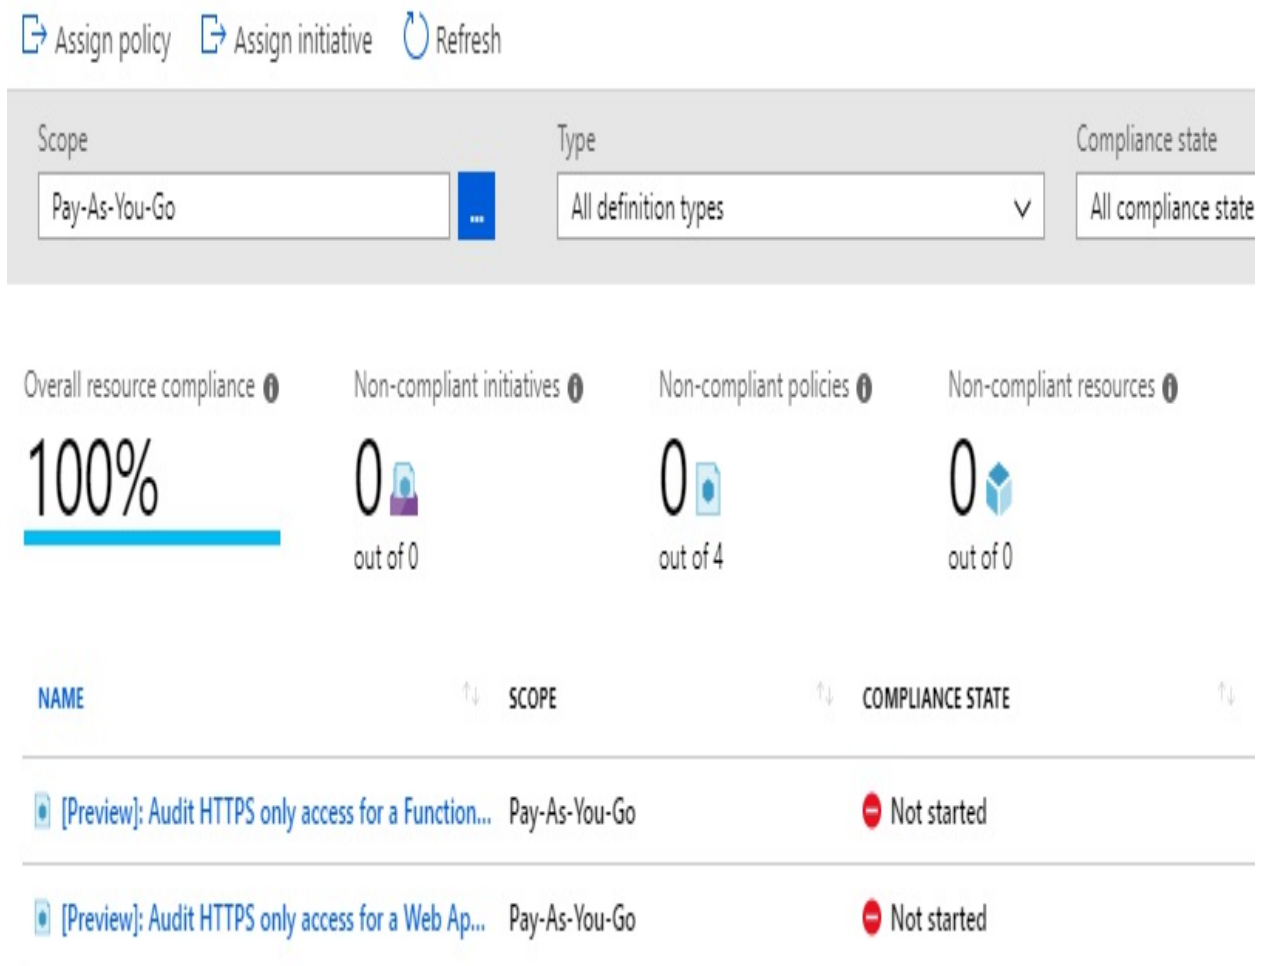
Assign policy  Assign initiative  Refresh

Scope
Pay-As-You-Go
...

Type
All definition types

Compliance state
All compliance state

Overall resource compliance
100%

Non-compliant initiatives
0
out of 0

Non-compliant policies
0
out of 4

Non-compliant resources
0
out of 0

| NAME | SCOPE | COMPLIANCE STATE |
|---|---|---|
| [Preview]: Audit HTTPS only access for a Function... | Pay-As-You-Go | Not started |
| [Preview]: Audit HTTPS only access for a Web Ap... | Pay-As-You-Go | Not started |